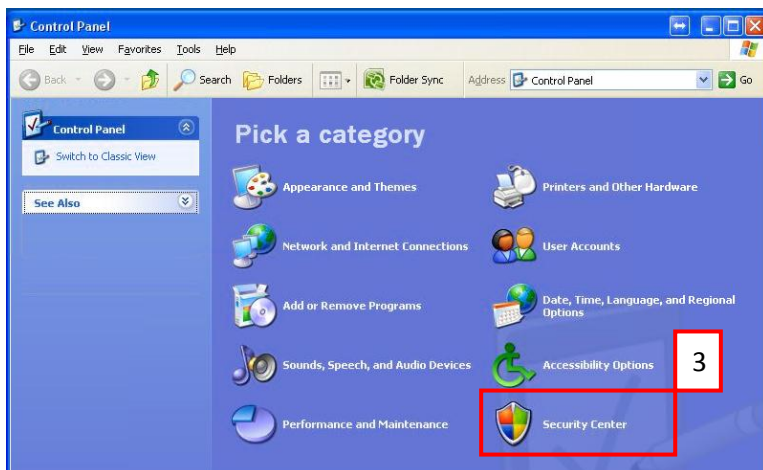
Control Panel

File Edit View Favorites Tools Help

Back Search Folders Folder Sync Address Control Panel Go

Control Panel

Switch to Classic View

See Also

Pick a category

Appearance and Themes

Printers and Other Hardware

Network and Internet Connections

User Accounts

Add or Remove Programs

Date, Time, Language, and Regional Options

Sounds, Speech, and Audio Devices

Accessibility Options

3

Performance and Maintenance

Security Center